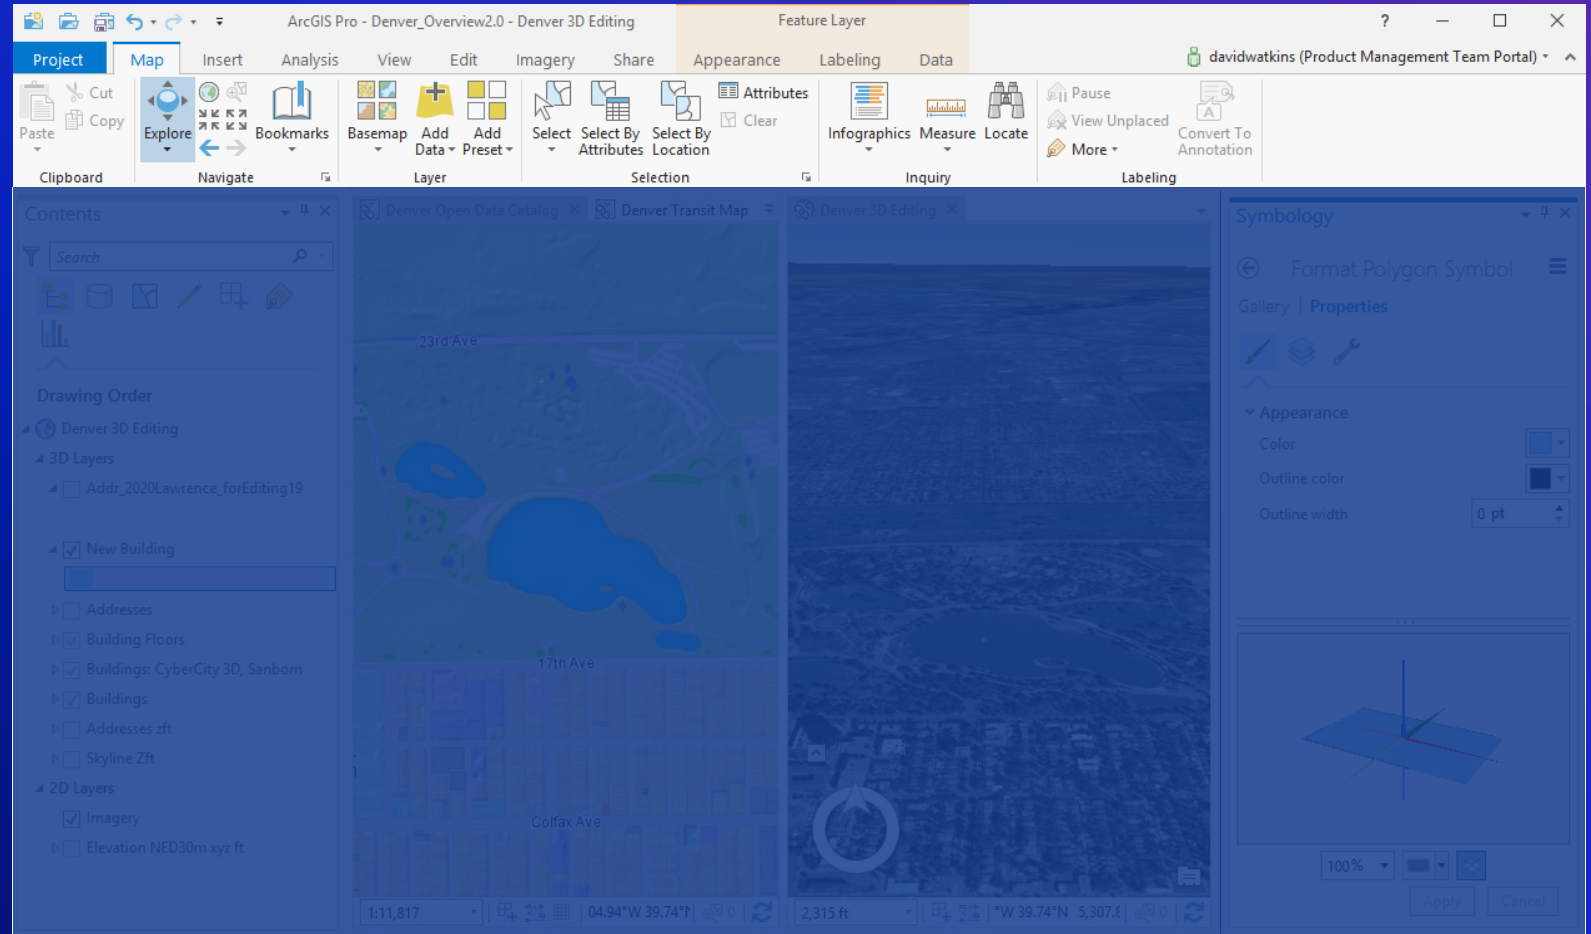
ArcGIS Pro - Denver_Overview2.0 - Denver 3D Editing

Feature Layer

?

Project Map Insert Analysis View Edit Imagery Share Appearance Labeling Data

davidwatkins (Product Management Team Portal)

Paste Cut Copy
Clipboard

Explore Bookmarks
Navigate

Basemap Add Data Add Preset
Layer

Select Select By Attributes Select By Location Attributes Clear
Selection

Infographics Measure Locate
Inquiry

Pause View Unplaced More Convert To Annotation
Labeling

Contents

Search

Drawing Order

Denver 3D Editing
3D Layers
Addr_2020Lawrence_forEditing19
New Building
Addresses
Building Floors
Buildings: CyberCity 3D, Sanborn
Buildings
Addresses zft
Skyline Zft
2D Layers
Imagery
Elevation NED30m xyz ft

Denver Open Data Catalog
Denver Transit Map
Denver 3D Editing

23rd Ave
17th Ave
Colfax Ave

1:11,817
04.94°W 39.74°N

2,315 ft
°W 39.74°N 5,307.8

Symbology

Format Polygon Symbol

Gallery | Properties

Appearance
Color
Outline color
Outline width
0 pt

100%

Apply Cancel